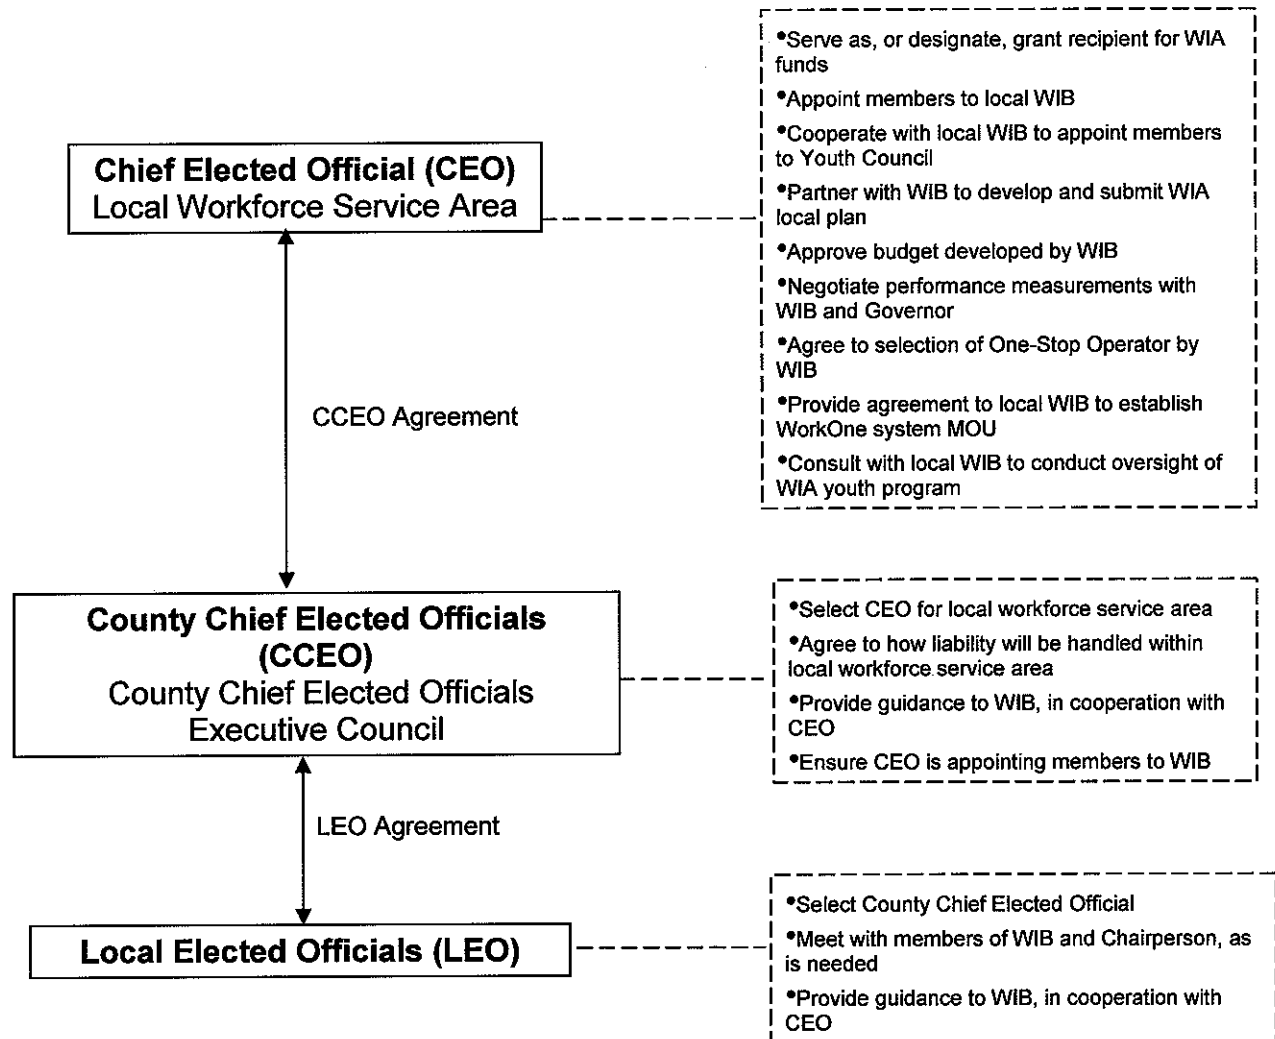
Chief Elected Official (CEO)
Local Workforce Service Area

•Serve as, or designate, grant recipient for WIA funds
•Appoint members to local WIB
•Cooperate with local WIB to appoint members to Youth Council
•Partner with WIB to develop and submit WIA local plan
•Approve budget developed by WIB
•Negotiate performance measurements with WIB and Governor
•Agree to selection of One-Stop Operator by WIB
•Provide agreement to local WIB to establish WorkOne system MOU
•Consult with local WIB to conduct oversight of WIA youth program

CCEO Agreement

County Chief Elected Officials (CCEO)
County Chief Elected Officials Executive Council

•Select CEO for local workforce service area
•Agree to how liability will be handled within local workforce service area
•Provide guidance to WIB, in cooperation with CEO
•Ensure CEO is appointing members to WIB

LEO Agreement

Local Elected Officials (LEO)

•Select County Chief Elected Official
•Meet with members of WIB and Chairperson, as is needed
•Provide guidance to WIB, in cooperation with CEO